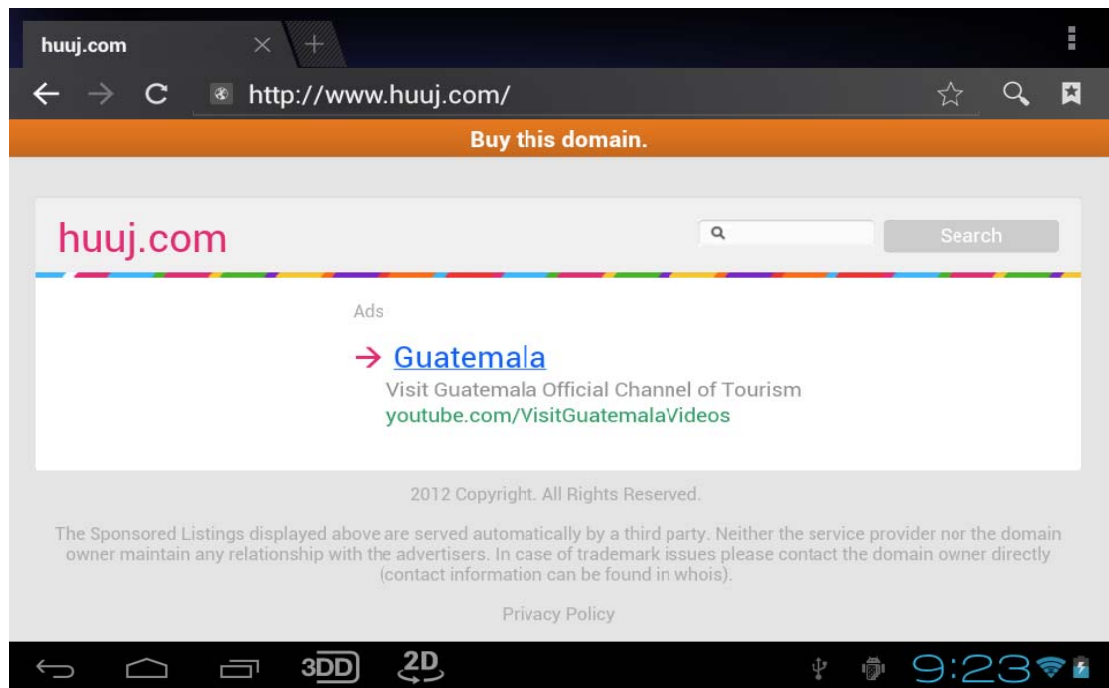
huuj.com

http://www.huuj.com/

Buy this domain.

huuj.com

Search

Ads

→ Guatemala
Visit Guatemala Official Channel of Tourism
youtube.com/VisitGuatemalaVideos

2012 Copyright. All Rights Reserved.

The Sponsored Listings displayed above are served automatically by a third party. Neither the service provider nor the domain owner maintain any relationship with the advertisers. In case of trademark issues please contact the domain owner directly (contact information can be found in whois).

Privacy Policy

3DD 2D

9:23